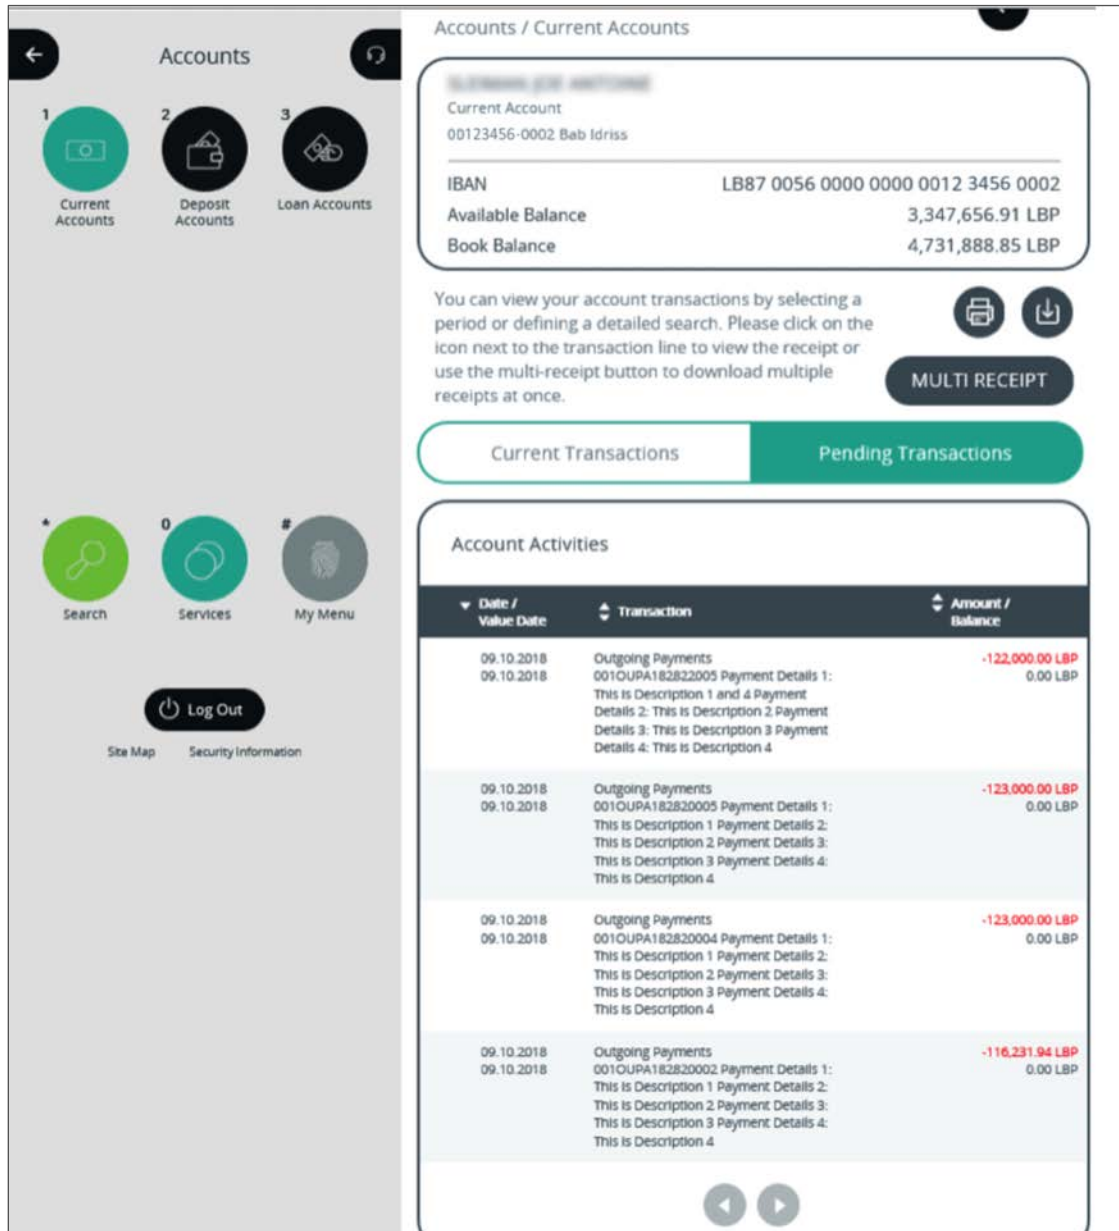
Accounts

1
Current Accounts

2
Deposit Accounts

3
Loan Accounts

*
Search

0
Services

#
My Menu

Log Out

Site Map Security Information

Accounts / Current Accounts

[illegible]
Current Account
00123456-0002 Bab Idriss

IBAN LB87 0056 0000 0000 0012 3456 0002
Available Balance 3,347,656.91 LBP
Book Balance 4,731,888.85 LBP

You can view your account transactions by selecting a period or defining a detailed search. Please click on the icon next to the transaction line to view the receipt or use the multi-receipt button to download multiple receipts at once.

MULTI RECEIPT

Current Transactions Pending Transactions

Account Activities

| Date / Value Date | Transaction | Amount / Balance |
|---|---|---|
| 09.10.2018 09.10.2018 | Outgoing Payments 001OUPA182822005 Payment Details 1: This is Description 1 and 4 Payment Details 2: This is Description 2 Payment Details 3: This is Description 3 Payment Details 4: This is Description 4 | -122,000.00 LBP 0.00 LBP |
| 09.10.2018 09.10.2018 | Outgoing Payments 001OUPA182820005 Payment Details 1: This is Description 1 Payment Details 2: This is Description 2 Payment Details 3: This is Description 3 Payment Details 4: This is Description 4 | -123,000.00 LBP 0.00 LBP |
| 09.10.2018 09.10.2018 | Outgoing Payments 001OUPA182820004 Payment Details 1: This is Description 1 Payment Details 2: This is Description 2 Payment Details 3: This is Description 3 Payment Details 4: This is Description 4 | -123,000.00 LBP 0.00 LBP |
| 09.10.2018 09.10.2018 | Outgoing Payments 001OUPA182820002 Payment Details 1: This is Description 1 Payment Details 2: This is Description 2 Payment Details 3: This is Description 3 Payment Details 4: This is Description 4 | -116,231.94 LBP 0.00 LBP |